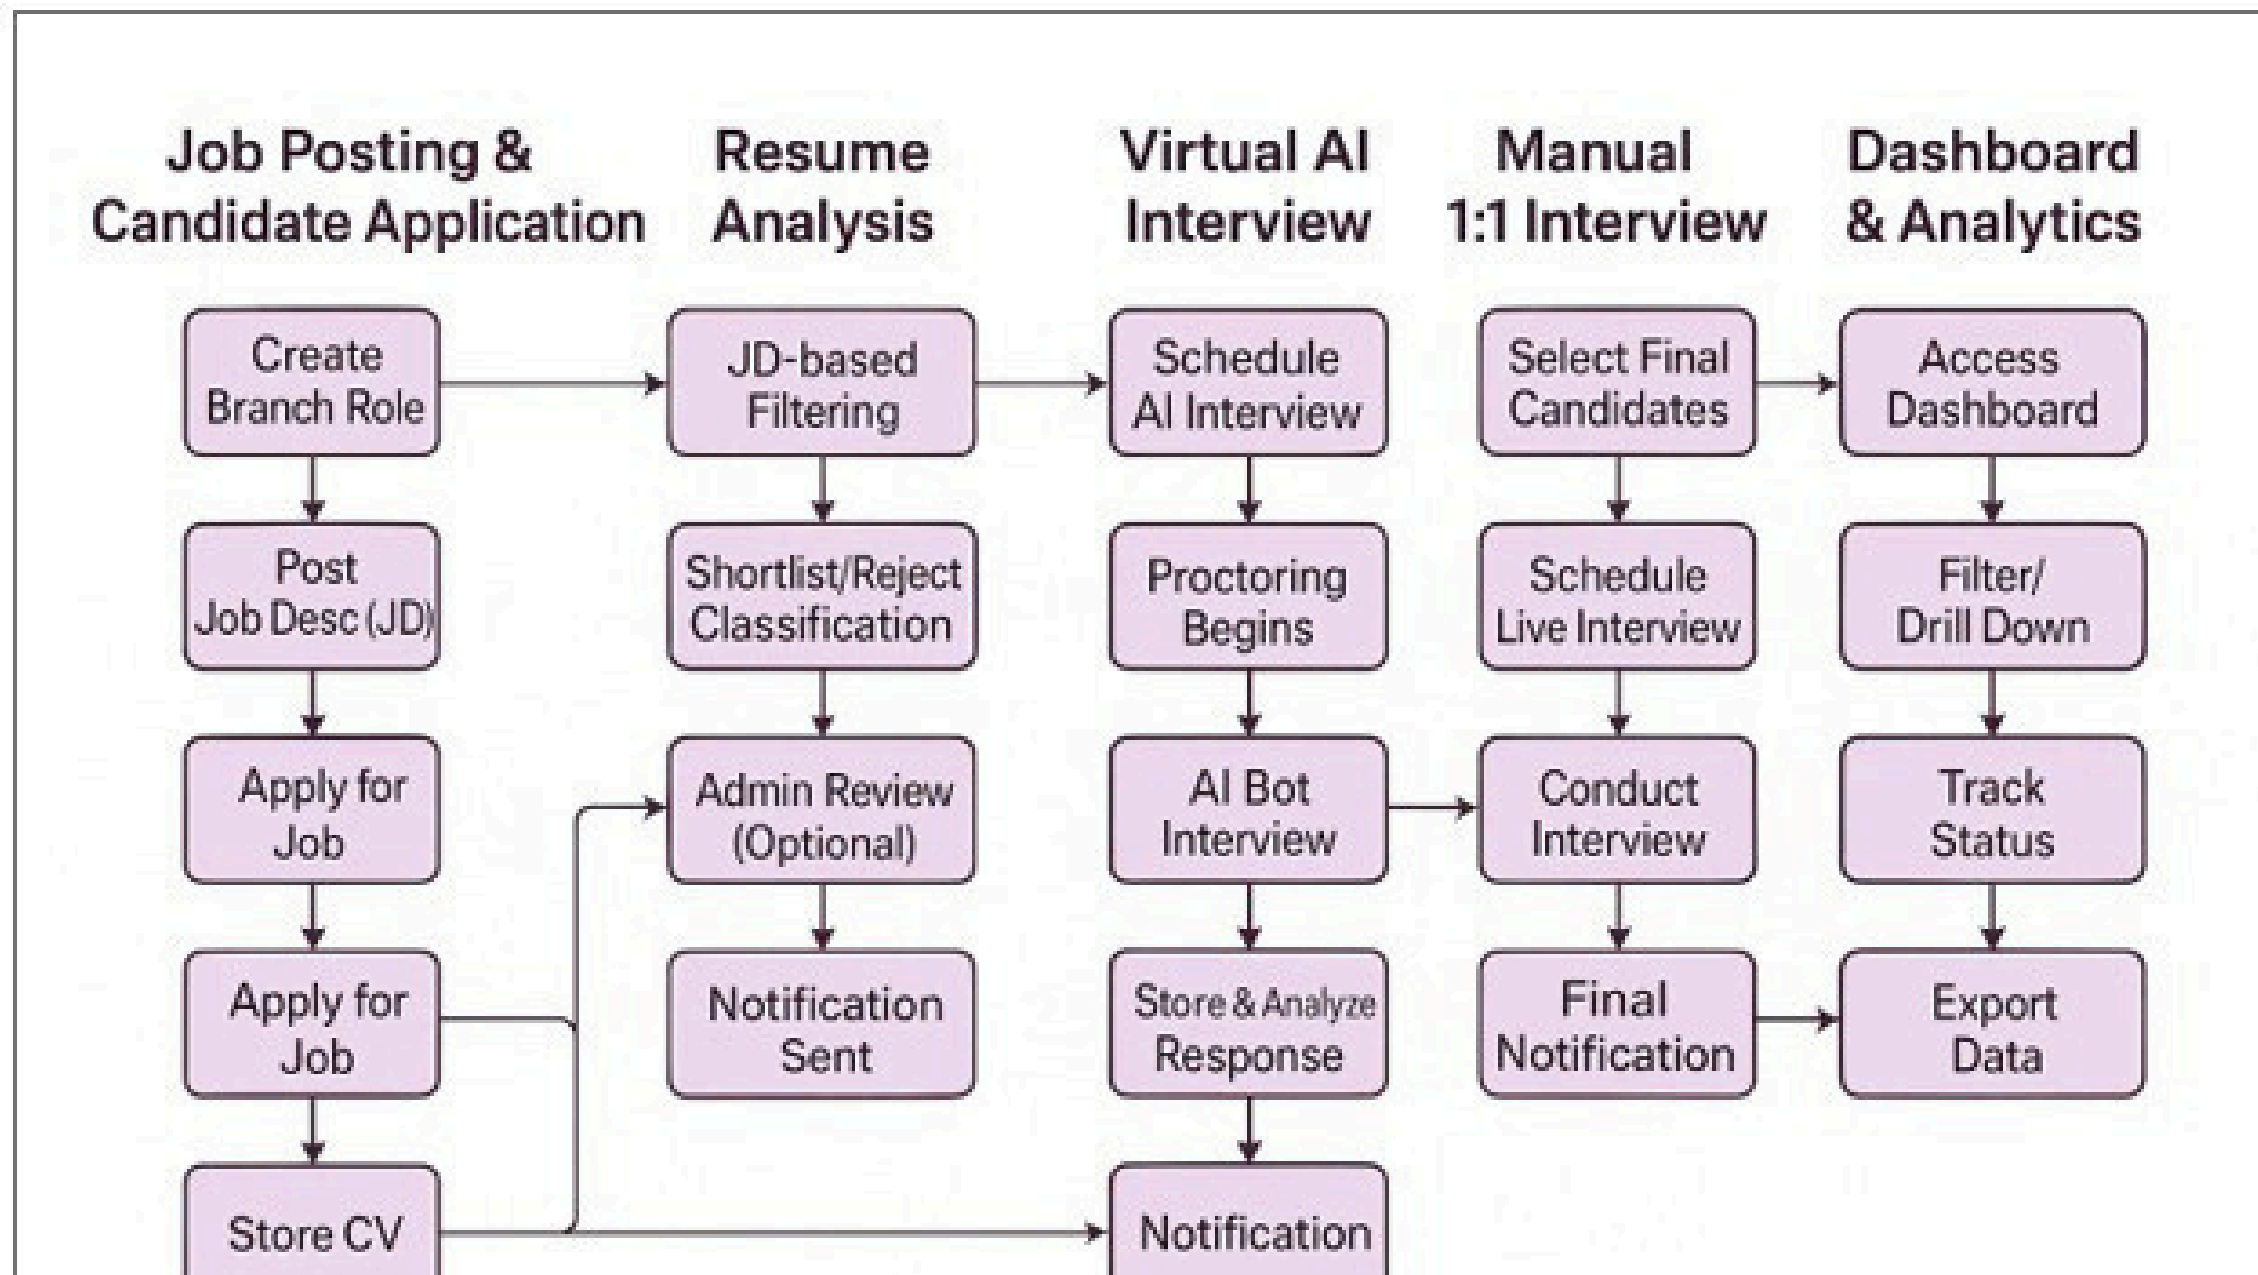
Job Posting & Candidate Application

Create Branch Role

Post Job Desc (JD)

Apply for Job

Apply for Job

Store CV

Resume Analysis

JD-based Filtering

Shortlist/Reject Classification

Admin Review (Optional)

Notification Sent

Virtual AI Interview

Schedule AI Interview

Proctoring Begins

AI Bot Interview

Store & Analyze Response

Notification

Manual 1:1 Interview

Select Final Candidates

Schedule Live Interview

Conduct Interview

Final Notification

Dashboard & Analytics

Access Dashboard

Filter/ Drill Down

Track Status

Export Data